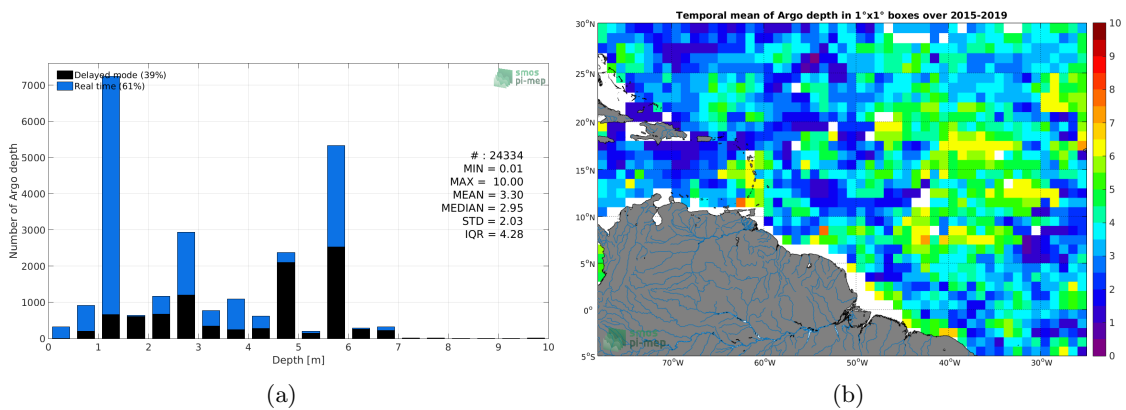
Delayed mode (39%)
Real time (61%)

smos pi-mep

7000
6000
5000
4000
3000
2000
1000
0

Number of Argo depth

# : 24334
MIN = 0.01
MAX = 10.00
MEAN = 3.30
MEDIAN = 2.95
STD = 2.03
IQR = 4.28

0 1 2 3 4 5 6 7 8 9 10
Depth [m]

(a)

Temporal mean of Argo depth in 1°x1° boxes over 2015-2019

30°N
25°N
20°N
15°N
10°N
5°N
0°
5°S

70°W 60°W 50°W 40°W 30°W

smos pi-mep

10
9
8
7
6
5
4
3
2
1
0

(b)